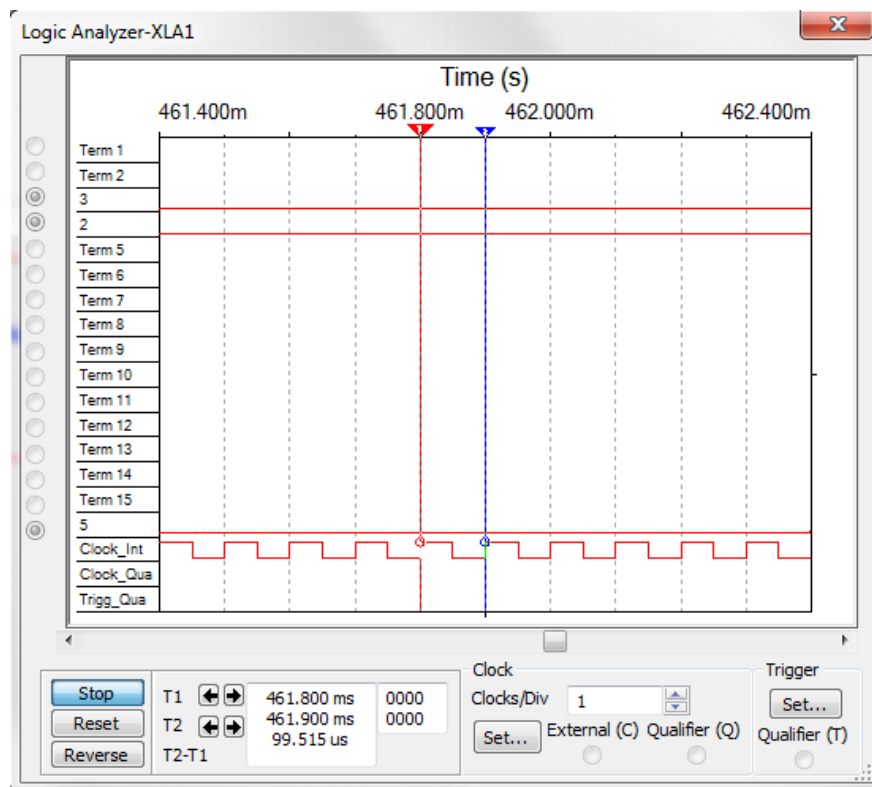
Logic Analyzer-XLA1

Time (s)

461.400m 461.800m 462.000m 462.400m

Term 1
Term 2
3
2
Term 5
Term 6
Term 7
Term 8
Term 9
Term 10
Term 11
Term 12
Term 13
Term 14
Term 15
5
Clock_Int
Clock_Qua
Trigg_Qua

Stop
Reset
Reverse

T1
T2
T2-T1

461.800 ms
461.900 ms
99.515 us

0000
0000

Clock
Clocks/Div 1
Set...
External (C) Qualifier (Q)

Trigger
Set...
Qualifier (T)